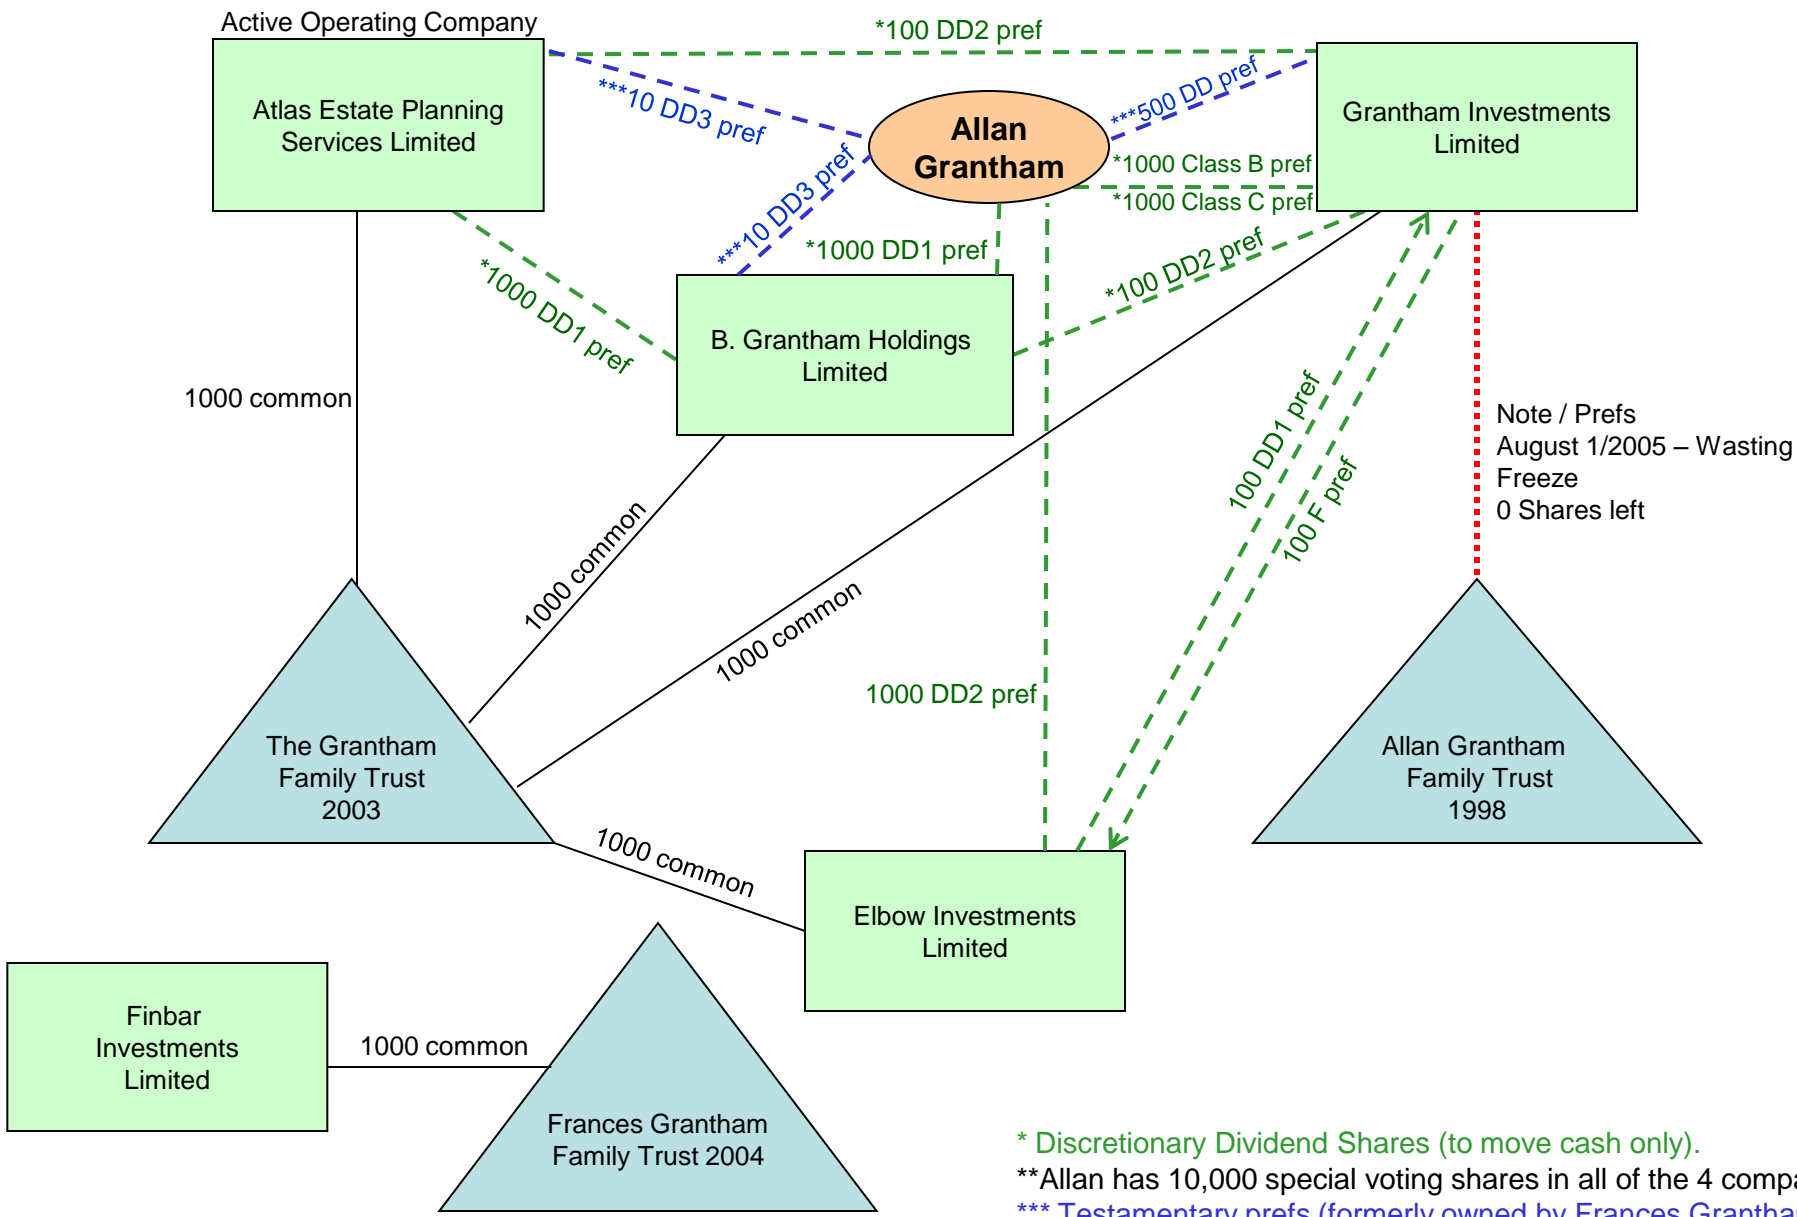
Active Operating Company

Atlas Estate Planning Services Limited

*100 DD2 pref

***10 DD3 pref

Allan Grantham

***500 DD pref

Grantham Investments Limited

*1000 Class B pref

*1000 Class C pref

***10 DD3 pref

*1000 DD1 pref

*1000 DD1 pref

B. Grantham Holdings Limited

*100 DD2 pref

1000 common

1000 common

1000 common

100 DD1 pref

100 F pref

Note / Prefs
August 1/2005 – Wasting
Freeze
0 Shares left

1000 DD2 pref

The Grantham Family Trust 2003

Allan Grantham Family Trust 1998

1000 common

Elbow Investments Limited

Finbar Investments Limited

1000 common

Frances Grantham Family Trust 2004

* Discretionary Dividend Shares (to move cash only).
**Allan has 10,000 special voting shares in all of the 4 compa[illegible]
*** Testamentary prefs (formerly owned by Frances Grantha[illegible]